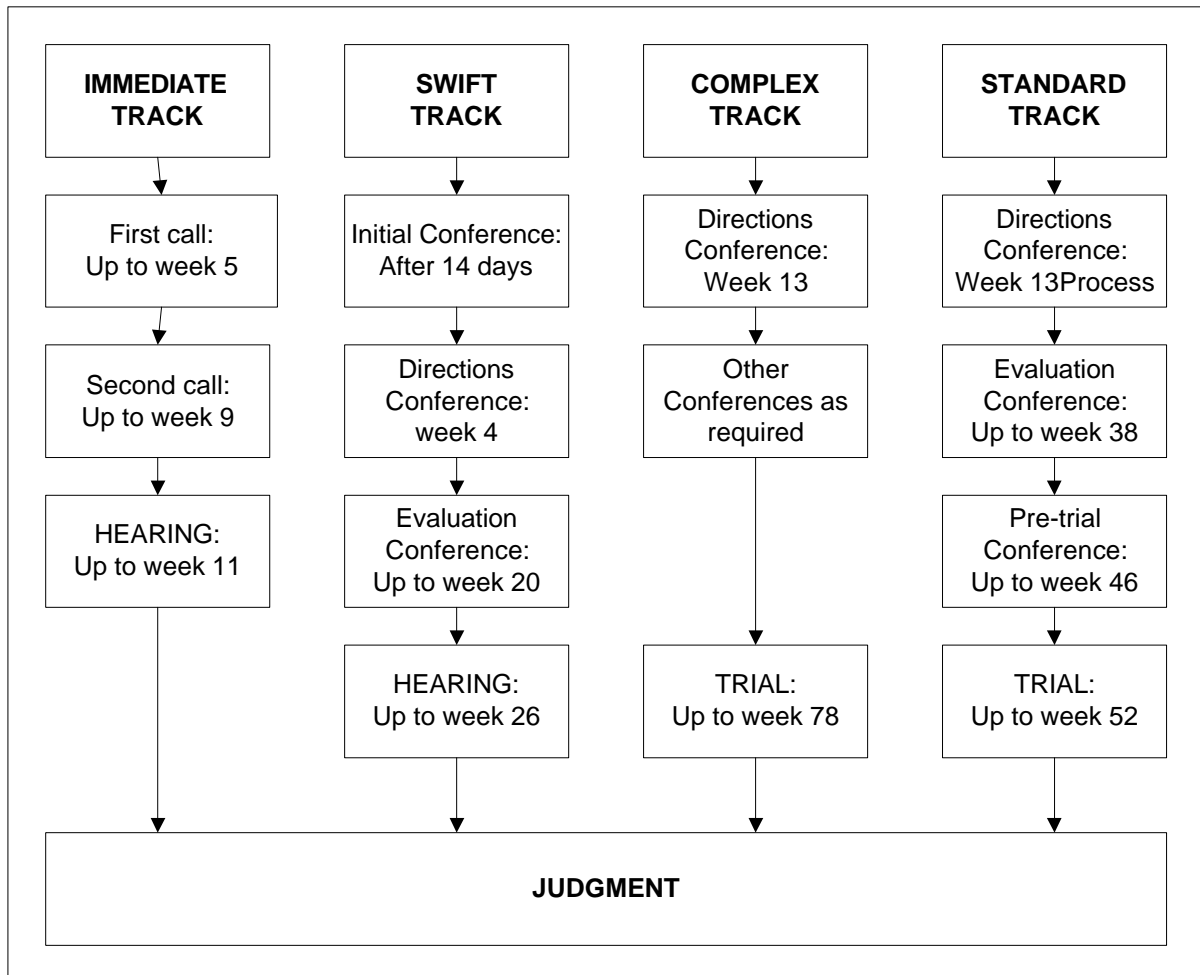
IMMEDIATE TRACK

First call: Up to week 5

Second call: Up to week 9

HEARING: Up to week 11

SWIFT TRACK

Initial Conference: After 14 days

Directions Conference: week 4

Evaluation Conference: Up to week 20

HEARING: Up to week 26

COMPLEX TRACK

Directions Conference: Week 13

Other Conferences as required

TRIAL: Up to week 78

STANDARD TRACK

Directions Conference: Week 13Process

Evaluation Conference: Up to week 38

Pre-trial Conference: Up to week 46

TRIAL: Up to week 52

JUDGMENT